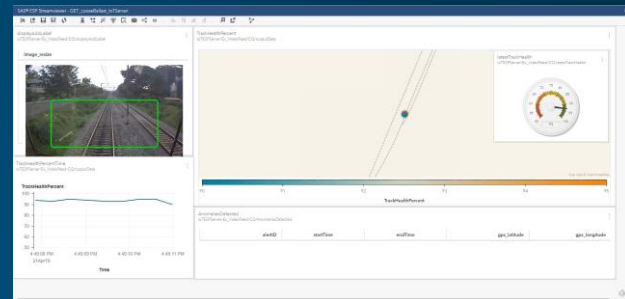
SAP HANA Streamviewer - GET_...

displayAdsLabel

image_index

TrackHealthPercentTime

TrackHealthPercent

100
95
90
85
80
75
70
65
60
55
50

4:48:55 PM
24Apr19

4:49:00 PM

4:49:05 PM

4:49:11 PM

Time

TrackHealthPercent

latestTrackHealth

TrackHealthPercent

AnomaliesDetected

alertID

startTime

endTime

gps_latitude

gps_longitude